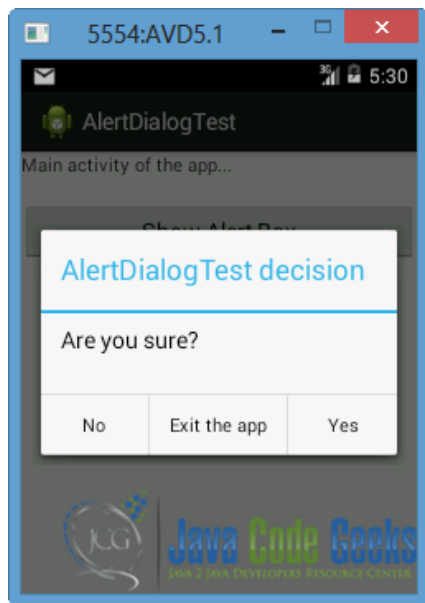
5554:AVD5.1

5:30

AlertDialogTest

Main activity of the app...

Show Alert Box

AlertDialogTest decision

Are you sure?

No

Exit the app

Yes

JCG

Java Code Geeks

JAVA 2 JAVA DEVELOPERS RESOURCE CENTER